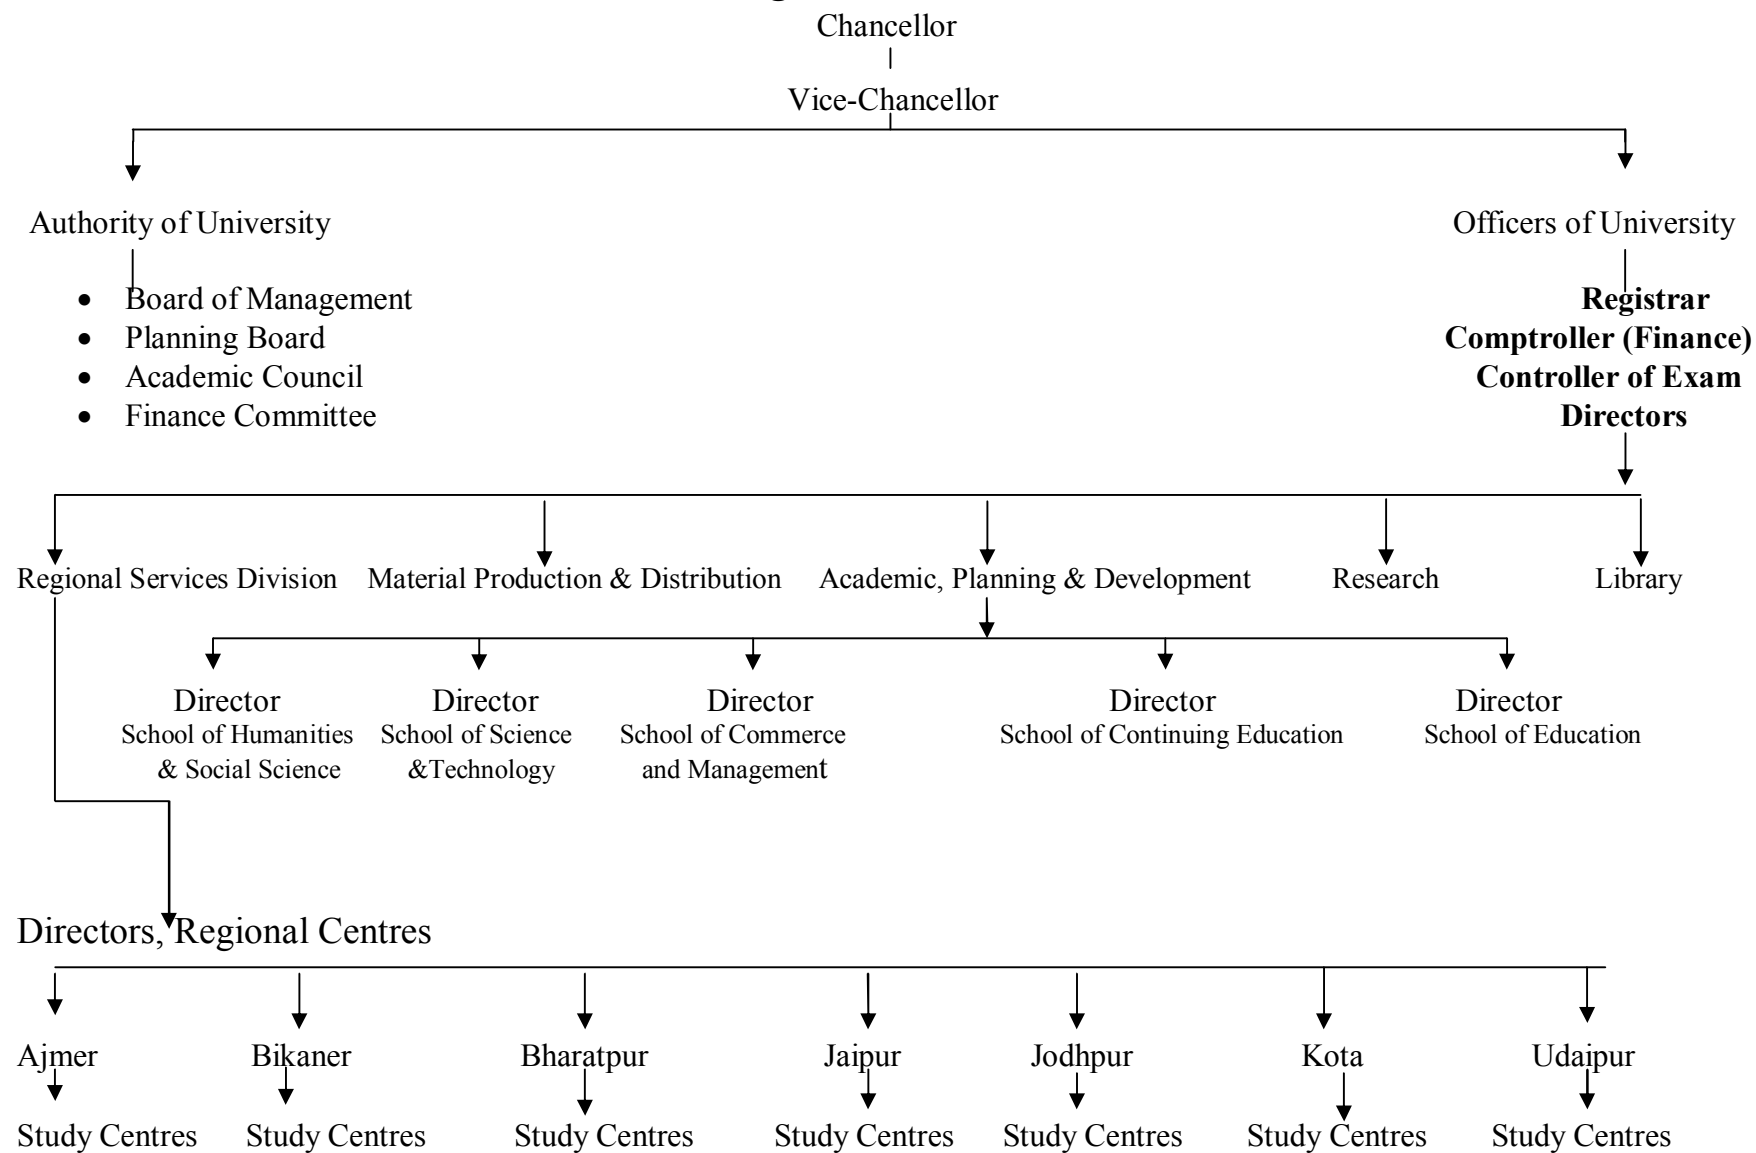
Chancellor

Vice-Chancellor

Authority of University

- Board of Management
- Planning Board
- Academic Council
- Finance Committee

Officers of University

**Registrar**
**Comptroller (Finance)**
**Controller of Exam**
**Directors**

Regional Services Division

Material Production & Distribution

Academic, Planning & Development

Research

Library

Director
School of Humanities & Social Science

Director
School of Science &Technology

Director
School of Commerce and Management

Director
School of Continuing Education

Director
School of Education

Directors, Regional Centres

Ajmer

Study Centres

Bikaner

Study Centres

Bharatpur

Study Centres

Jaipur

Study Centres

Jodhpur

Study Centres

Kota

Study Centres

Udaipur

Study Centres